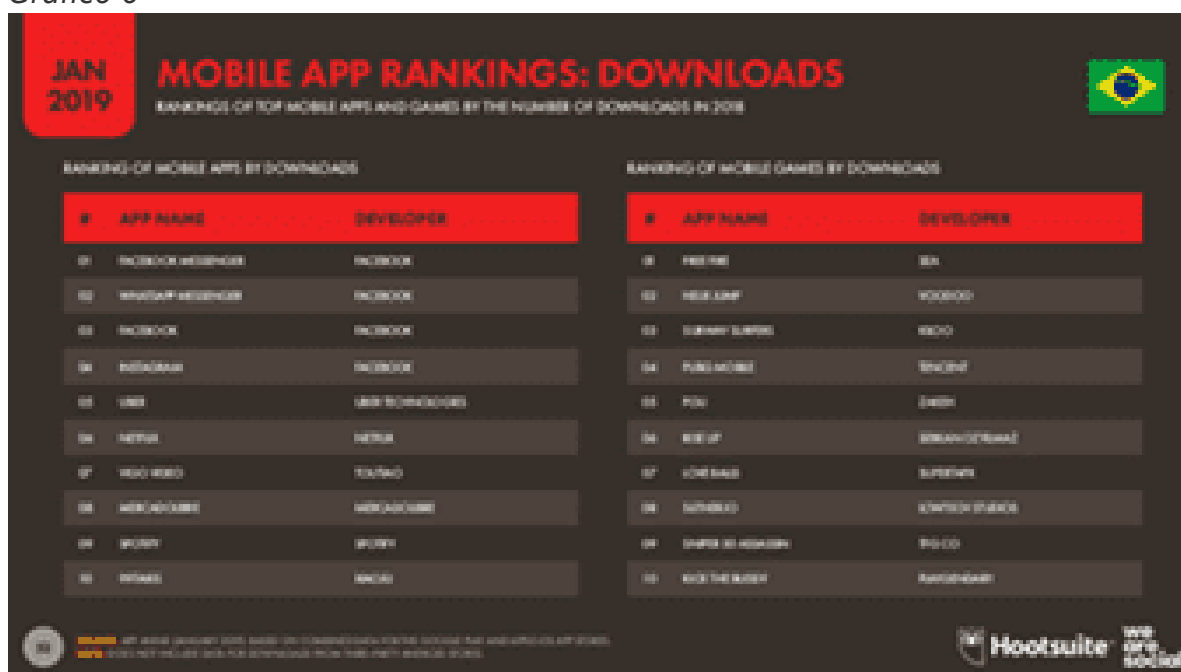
Gráfico 6

JAN 2019

MOBILE APP RANKINGS: DOWNLOADS

RANKINGS OF TOP MOBILE APPS AND GAMES BY THE NUMBER OF DOWNLOADS IN 2018

RANKING OF MOBILE APPS BY DOWNLOADS

| # | APP NAME | DEVELOPER |
|---|---|---|
| 01 | FACEBOOK MESSENGER | FACEBOOK |
| 02 | WHATSAPP MESSENGER | FACEBOOK |
| 03 | FACEBOOK | FACEBOOK |
| 04 | INSTAGRAM | FACEBOOK |
| 05 | UBER | UBER TECHNOLOGIES |
| 06 | NETFLIX | NETFLIX |
| 07 | VIGO VIDEO | YOUTAO |
| 08 | MERCADOLIBRE | MERCADOLIBRE |
| 09 | SPOTIFY | SPOTIFY |
| 10 | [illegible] | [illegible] |

RANKING OF MOBILE GAMES BY DOWNLOADS

| # | APP NAME | DEVELOPER |
|---|---|---|
| 01 | FREE FIRE | SEA |
| 02 | HELIX JUMP | VOODOO |
| 03 | SUBWAY SURFERS | KILOO |
| 04 | PUBG MOBILE | TENCENT |
| 05 | POU | ZAKEH |
| 06 | RISE UP | SERKAN ÖZYILMAZ |
| 07 | LOVE BALLS | SUPERTAPX |
| 08 | SUTHERLO | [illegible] STUDIOS |
| 09 | SNIPER 3D ASSASSIN | TFG CO |
| 10 | KICK THE BUDDY | PLAYGENDARY |

SOURCE: APP ANNIE (JANUARY 2019). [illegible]
NOTE: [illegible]

Hootsuite we are social